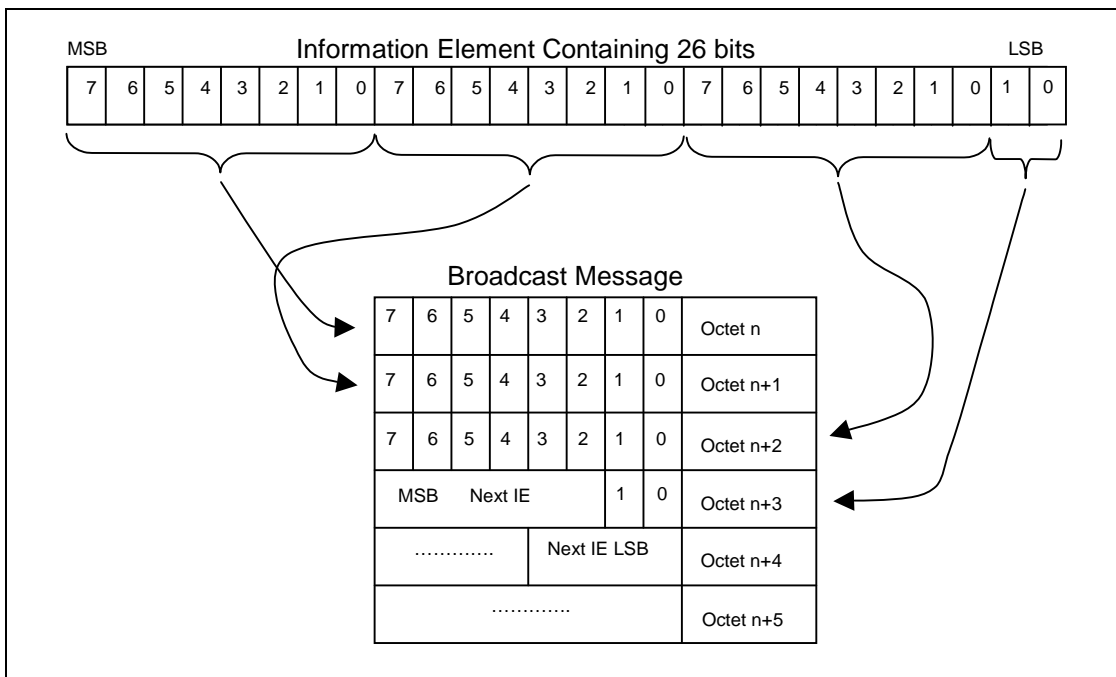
MSB Information Element Containing 26 bits LSB

| 7 | 6 | 5 | 4 | 3 | 2 | 1 | 0 | 7 | 6 | 5 | 4 | 3 | 2 | 1 | 0 | 7 | 6 | 5 | 4 | 3 | 2 | 1 | 0 | 1 | 0 |
|---|---|---|---|---|---|---|---|---|---|---|---|---|---|---|---|---|---|---|---|---|---|---|---|---|---|

Broadcast Message

| 7 | 6 | 5 | 4 | 3 | 2 | 1 | 0 | Octet n |
|---|---|---|---|---|---|---|---|---|
| 7 | 6 | 5 | 4 | 3 | 2 | 1 | 0 | Octet n+1 |
| 7 | 6 | 5 | 4 | 3 | 2 | 1 | 0 | Octet n+2 |
| MSB Next IE | | | | | | 1 | 0 | Octet n+3 |
| ………… | | | | Next IE LSB | | | | Octet n+4 |
| …………. | | | | | | | | Octet n+5 |